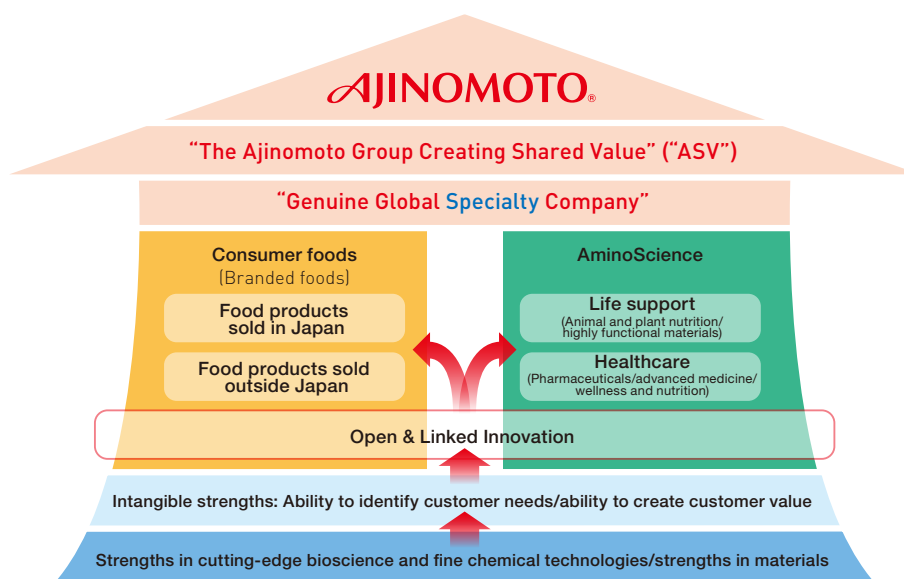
AJINOMOTO®

“The Ajinomoto Group Creating Shared Value” (“ASV”)

“Genuine Global Specialty Company”

Consumer foods
(Branded foods)

Food products sold in Japan

Food products sold outside Japan

AminoScience

Life support
(Animal and plant nutrition/ highly functional materials)

Healthcare
(Pharmaceuticals/advanced medicine/ wellness and nutrition)

Open & Linked Innovation

Intangible strengths: Ability to identify customer needs/ability to create customer value

Strengths in cutting-edge bioscience and fine chemical technologies/strengths in materials